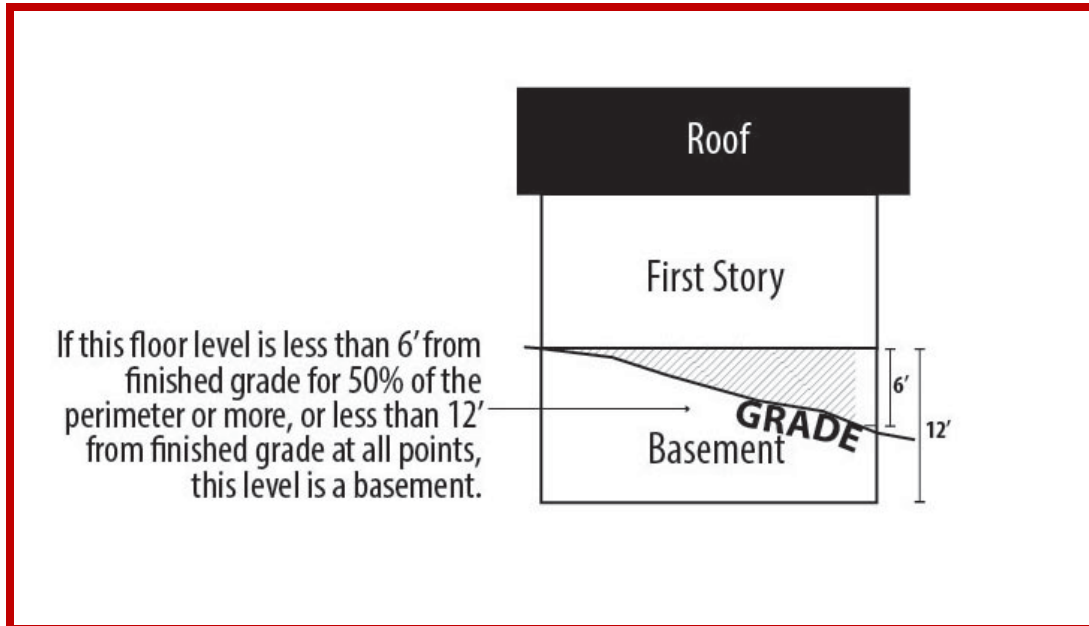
Roof

First Story

If this floor level is less than 6′ from finished grade for 50% of the perimeter or more, or less than 12′ from finished grade at all points, this level is a basement.

6′

12′

GRADE

Basement